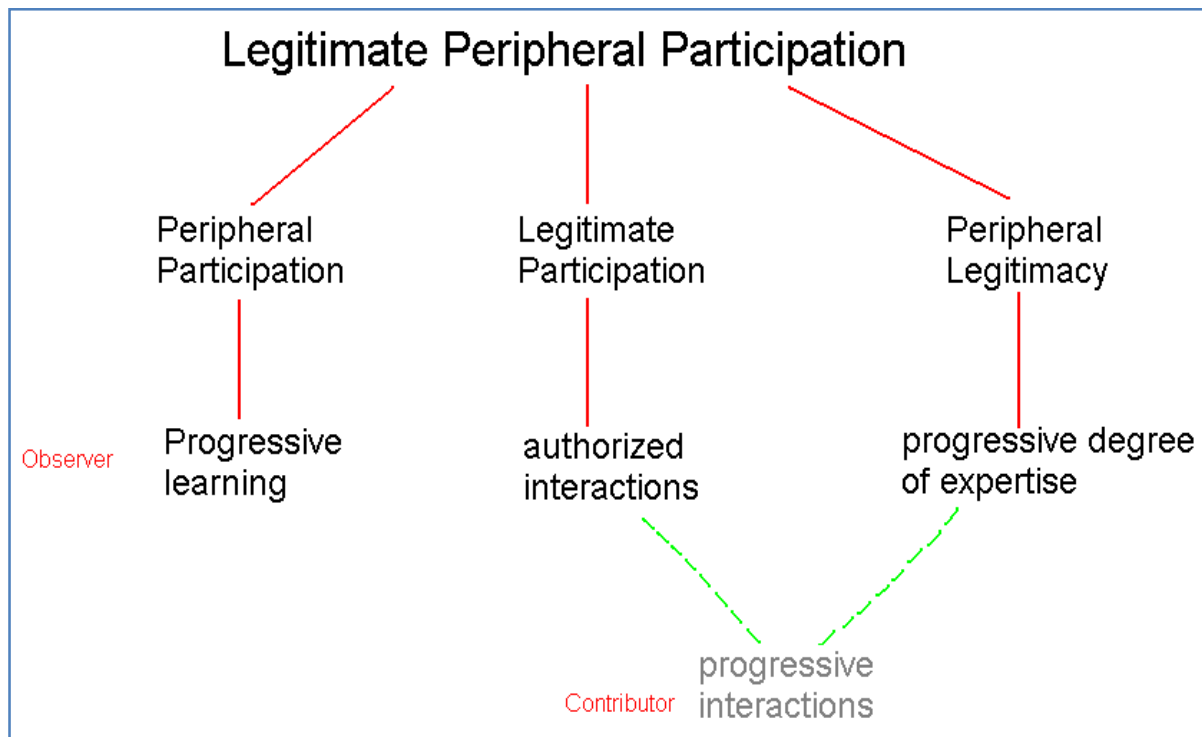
Legitimate Peripheral Participation

Peripheral Participation

Legitimate Participation

Peripheral Legitimacy

Observer

Progressive learning

authorized interactions

progressive degree of expertise

Contributor

progressive interactions